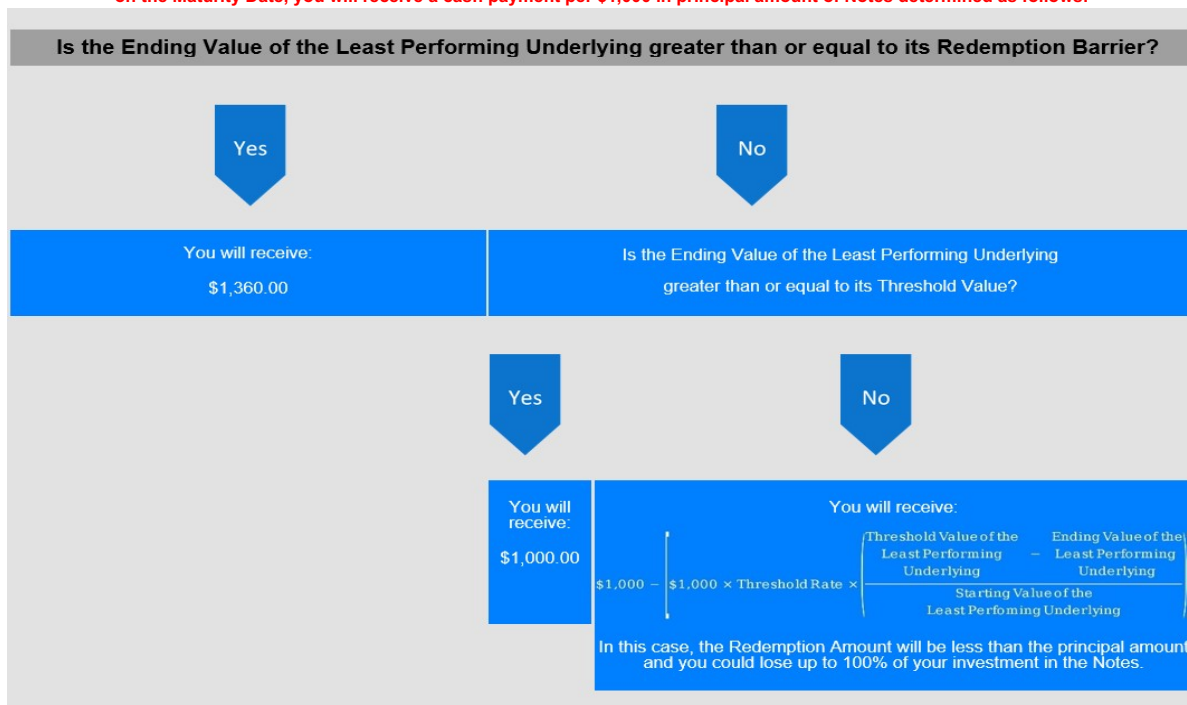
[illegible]

Is the Ending Value of the Least Performing Underlying greater than or equal to its Redemption Barrier?

Yes

No

You will receive:

$1,360.00

Is the Ending Value of the Least Performing Underlying greater than or equal to its Threshold Value?

Yes

No

You will receive:

$1,000.00

You will receive:

$\$1,000 - \left[\$1,000 \times \text{Threshold Rate} \times \left(\frac{\text{Threshold Value of the Least Performing Underlying} - \text{Ending Value of the Least Performing Underlying}}{\text{Starting Value of the Least Perfoming Underlying}}\right)\right]$

In this case, the Redemption Amount will be less than the principal amount and you could lose up to 100% of your investment in the Notes.